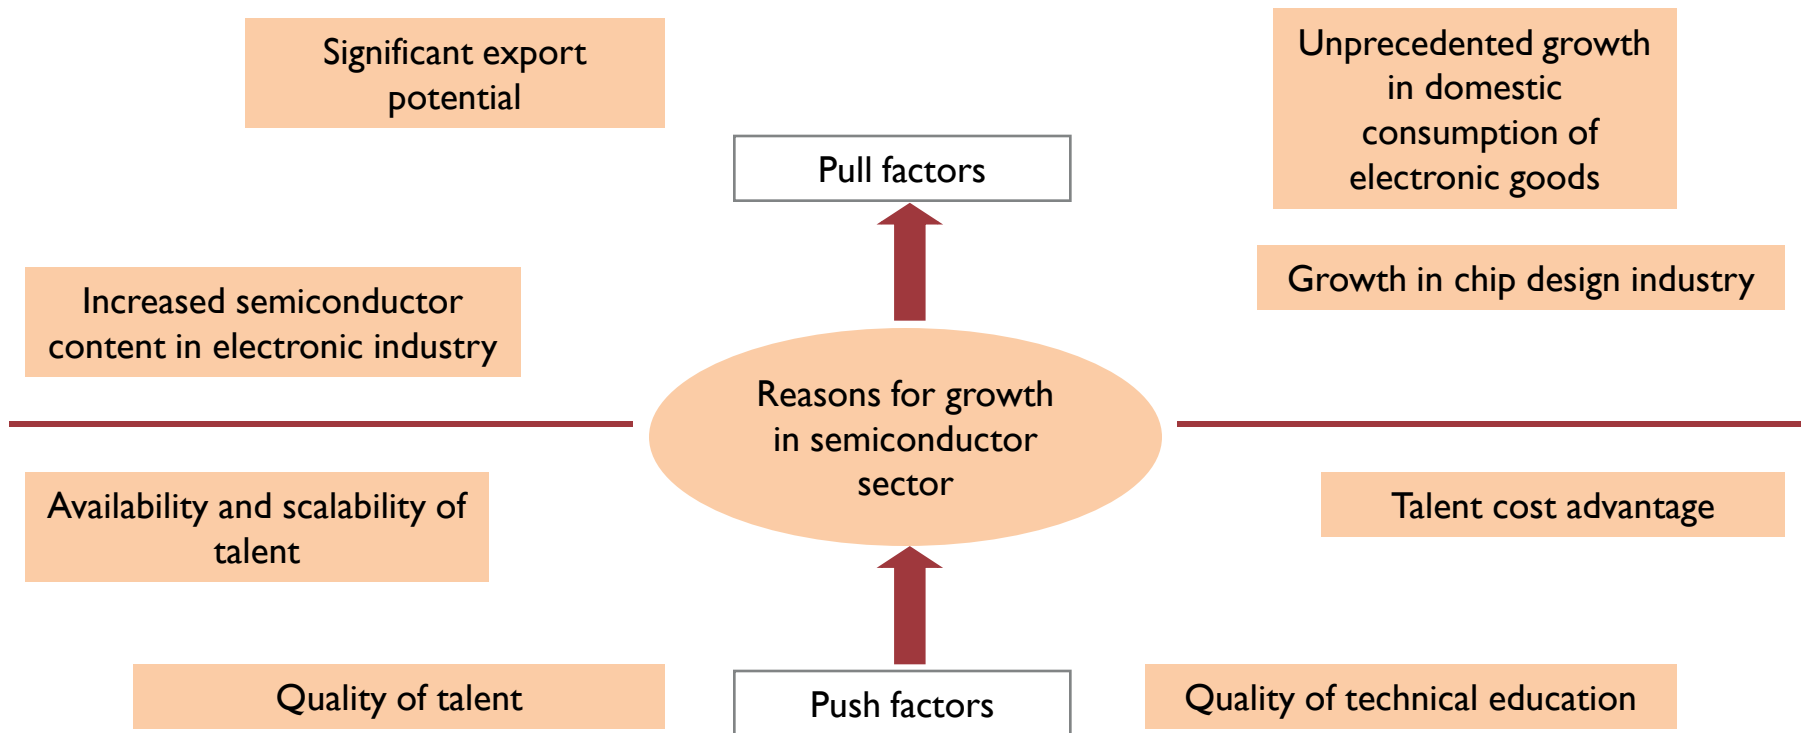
Significant export potential

Unprecedented growth in domestic consumption of electronic goods

Pull factors

Increased semiconductor content in electronic industry

Growth in chip design industry

Reasons for growth in semiconductor sector

Availability and scalability of talent

Talent cost advantage

Quality of talent

Push factors

Quality of technical education